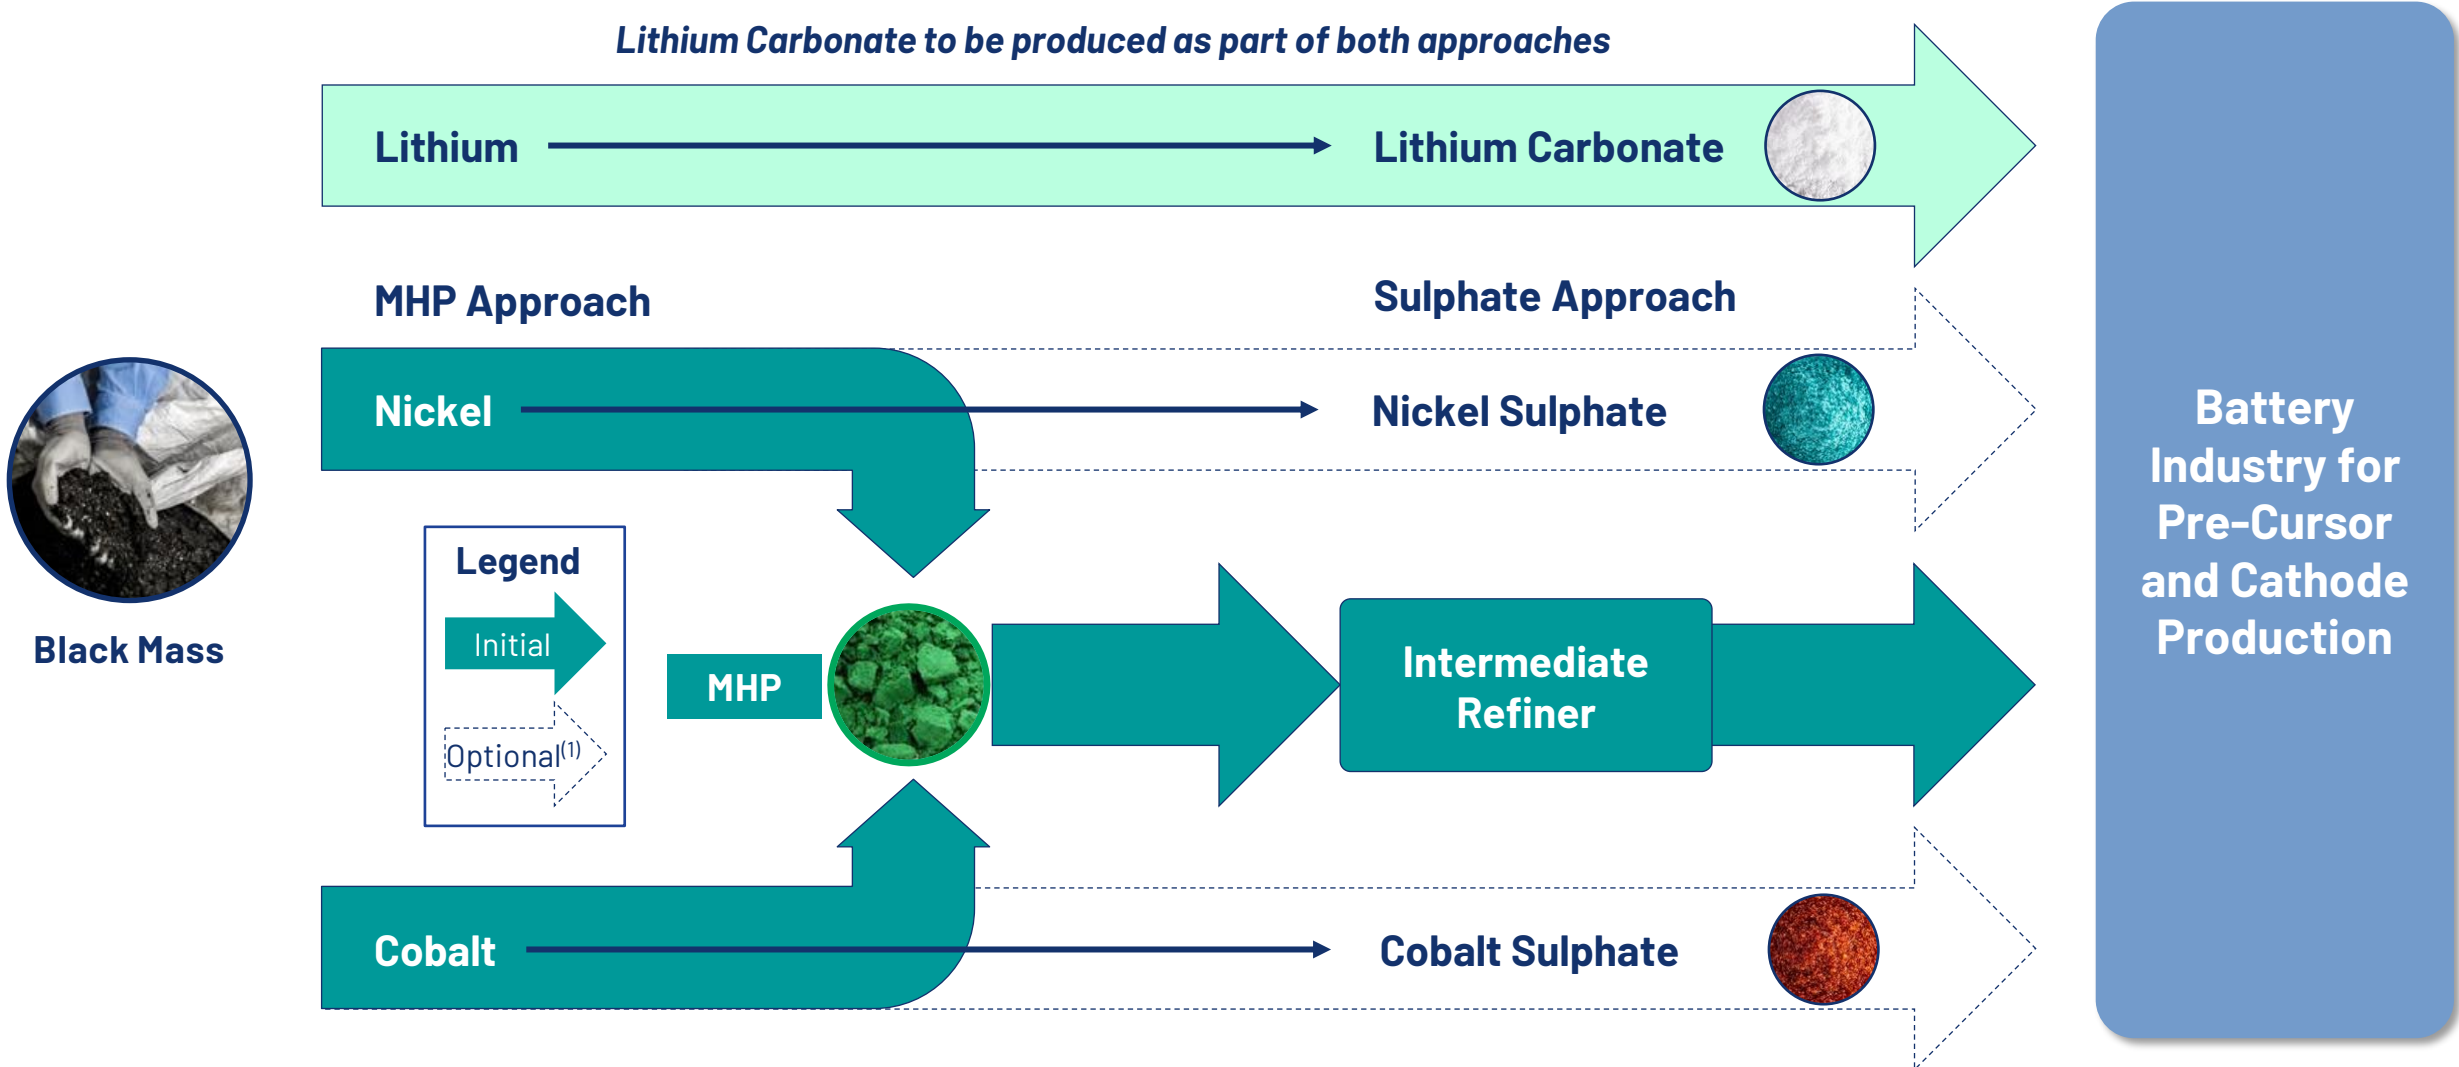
Lithium Carbonate to be produced as part of both approaches

Lithium

Lithium Carbonate

MHP Approach

Sulphate Approach

Nickel

Nickel Sulphate

Black Mass

Legend

Initial

Optional$^{(1)}$

MHP

Intermediate Refiner

Cobalt

Cobalt Sulphate

Battery Industry for Pre-Cursor and Cathode Production